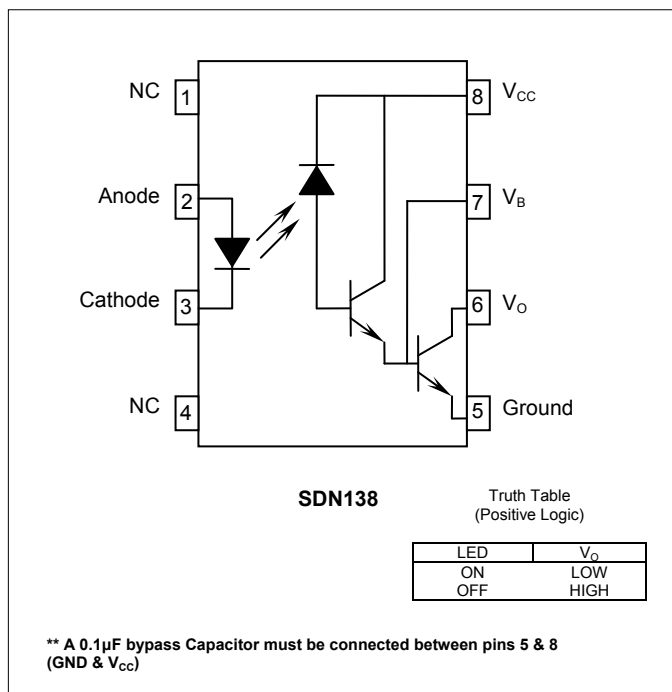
NC 1
Anode 2
Cathode 3
NC 4
8 $V_{CC}$
7 $V_B$
6 $V_O$
5 Ground

SDN138

Truth Table
(Positive Logic)

| LED | $V_O$ |
|---|---|
| ON | LOW |
| OFF | HIGH |

** A 0.1μF bypass Capacitor must be connected between pins 5 & 8 (GND & $V_{CC}$)